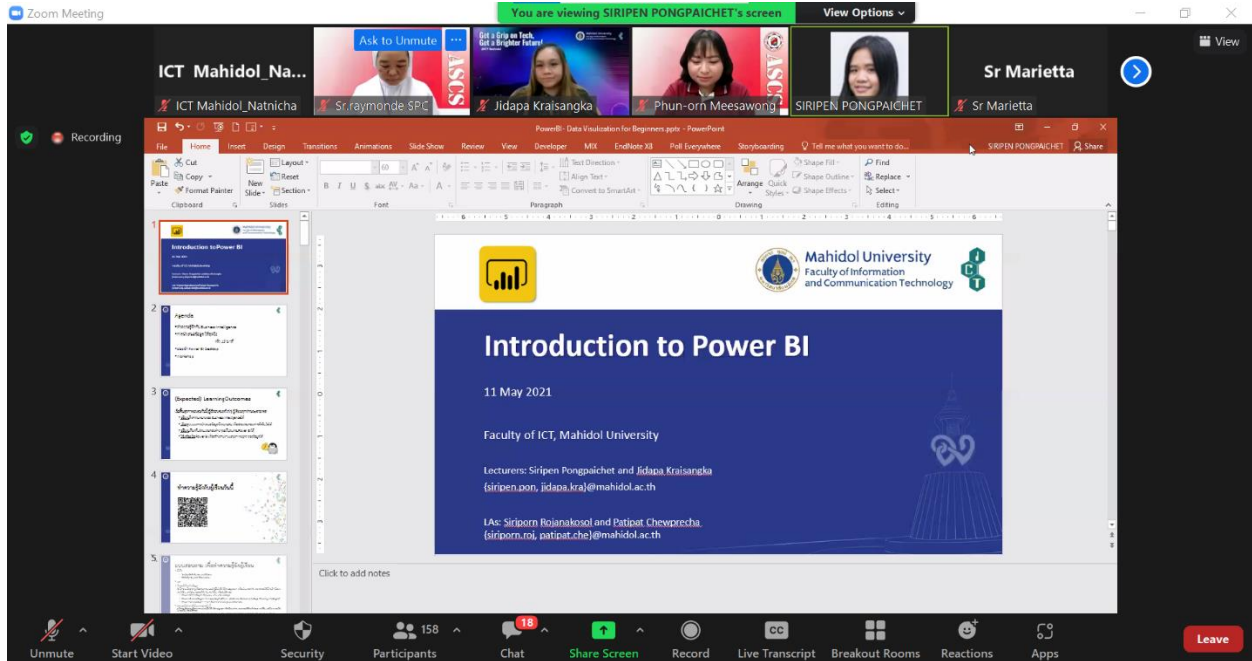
Zoom Meeting

You are viewing SIRIPEN PONGPAICHET's screen

View Options

View

ICT Mahidol_Na...

ICT Mahidol_Natnicha

Ask to Unmute

Sr.raymonde SPC

Get a Grip on Tech, Get a Brighter Future!

Jidapa Kraisangka

Phun-orn Meesawong

SIRIPEN PONGPAICHET

Sr Marietta

Sr Marietta

Recording

PowerBI - Data Visualization for Beginners.pptx - PowerPoint

SIRIPEN PONGPAICHET Share

File Home Insert Design Transitions Animations Slide Show Review View Developer MIX EndNote X8 Poll Everywhere Storyboarding Tell me what you want to do...

Cut Copy Format Painter Paste Clipboard New Slide Layout Reset Section Slides Font Paragraph Text Direction Align Text Convert to SmartArt Arrange Quick Styles Shape Fill Shape Outline Shape Effects Drawing Find Replace Select Editing

Introduction to Power BI

Agenda

(Expected) Learning Outcomes

Mahidol University
Faculty of Information and Communication Technology

Introduction to Power BI

11 May 2021

Faculty of ICT, Mahidol University

Lecturers: Siripen Pongpaichet and Jidapa Kraisangka
{siripen.pon, jidapa.kra}@mahidol.ac.th

LAs: Siriporn Rojanakosol and Patipat Chewprecha
{siriporn.roj, patipat.che}@mahidol.ac.th

Click to add notes

Unmute Start Video Security 158 Participants 18 Chat Share Screen Record Live Transcript Breakout Rooms Reactions Apps Leave